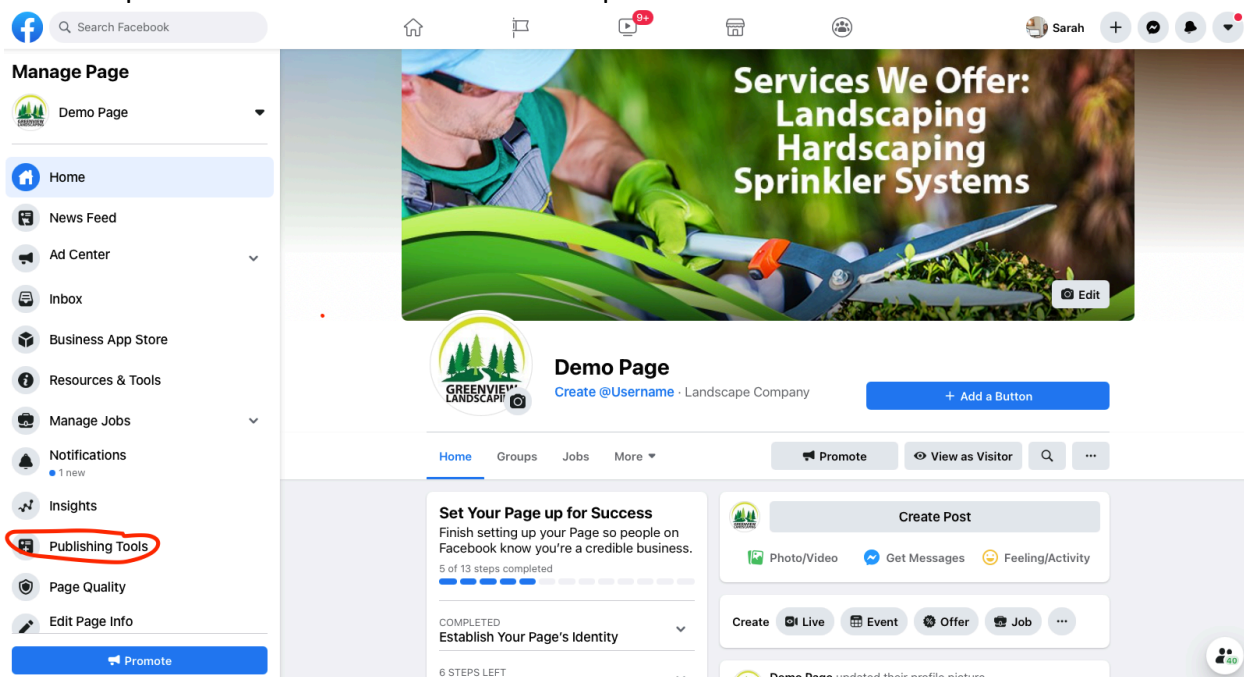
Search Facebook

9+

Sarah

Manage Page

Demo Page

Home

News Feed

Ad Center

Inbox

Business App Store

Resources & Tools

Manage Jobs

Notifications
• 1 new

Insights

Publishing Tools

Page Quality

Edit Page Info

Promote

Services We Offer:
Landscaping
Hardscaping
Sprinkler Systems

Edit

GREENVIEW LANDSCAPI

Demo Page

Create @Username · Landscape Company

+ Add a Button

Home Groups Jobs More

Promote

View as Visitor

Set Your Page up for Success

Finish setting up your Page so people on Facebook know you're a credible business.

5 of 13 steps completed

COMPLETED
Establish Your Page's Identity

6 STEPS LEFT

Create Post

Photo/Video Get Messages Feeling/Activity

Create Live Event Offer Job

Demo Page updated their profile picture

40